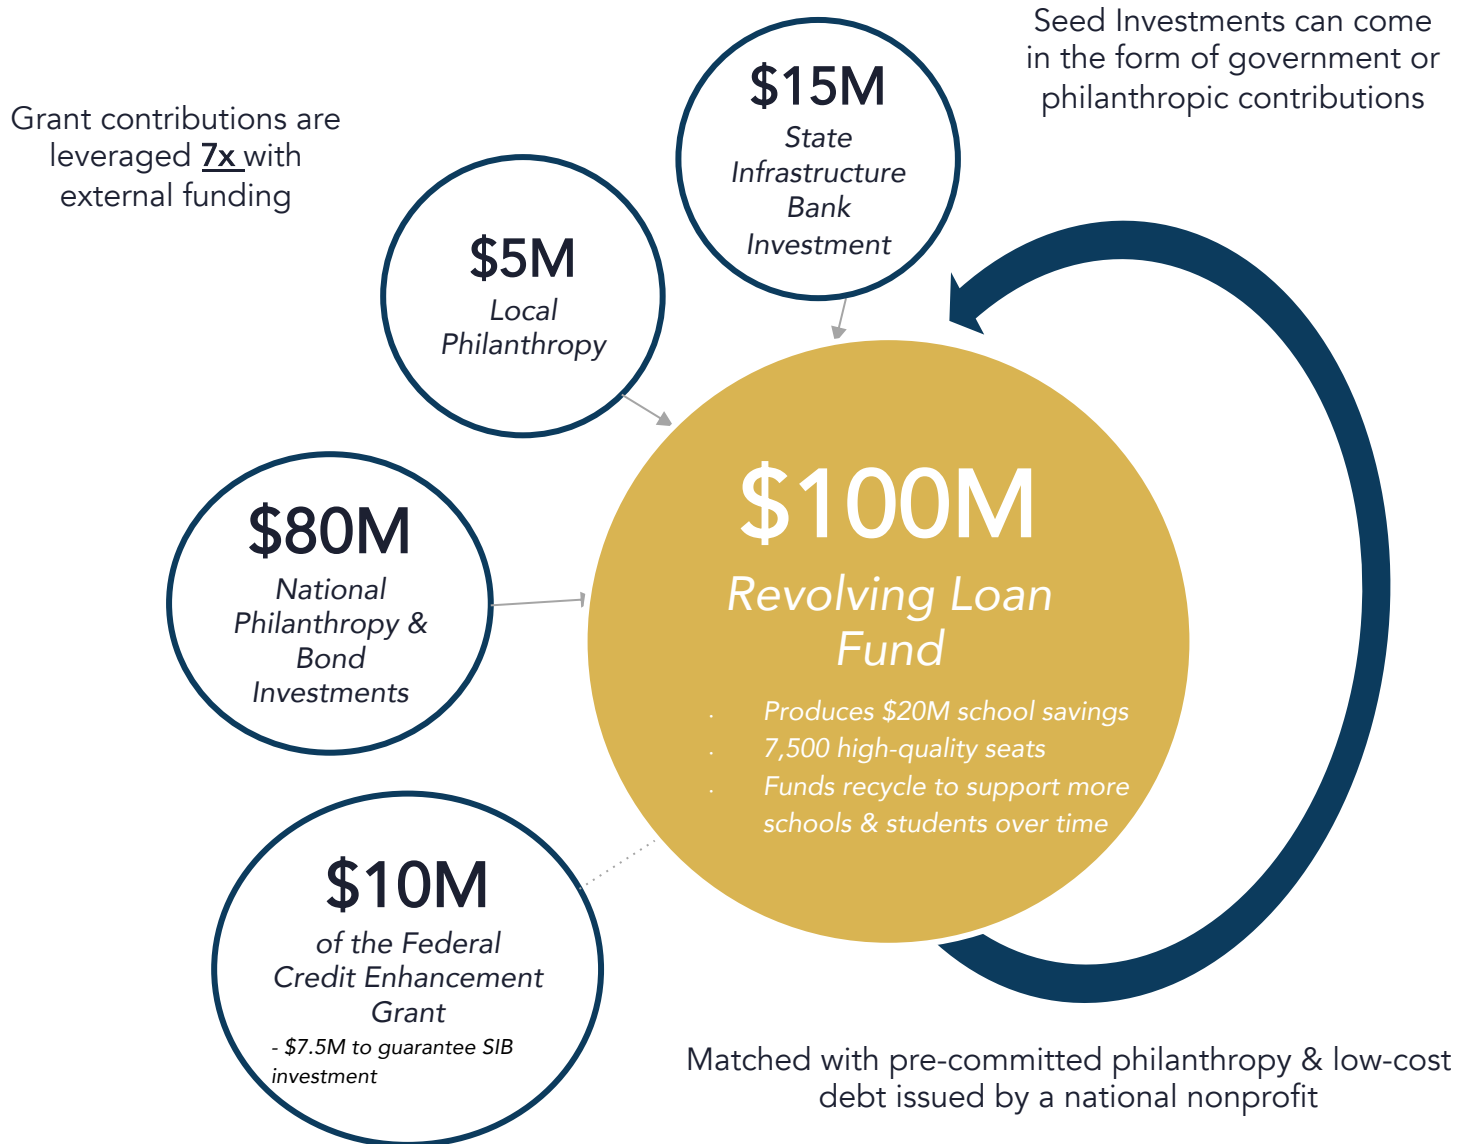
Seed Investments can come in the form of government or philanthropic contributions

Grant contributions are leveraged 7x with external funding

$15M
State Infrastructure Bank Investment

$5M
Local Philanthropy

$80M
National Philanthropy & Bond Investments

$100M
Revolving Loan Fund

- Produces $20M school savings
- 7,500 high-quality seats
- Funds recycle to support more schools & students over time

$10M
of the Federal Credit Enhancement Grant
- $7.5M to guarantee SIB investment

Matched with pre-committed philanthropy & low-cost debt issued by a national nonprofit